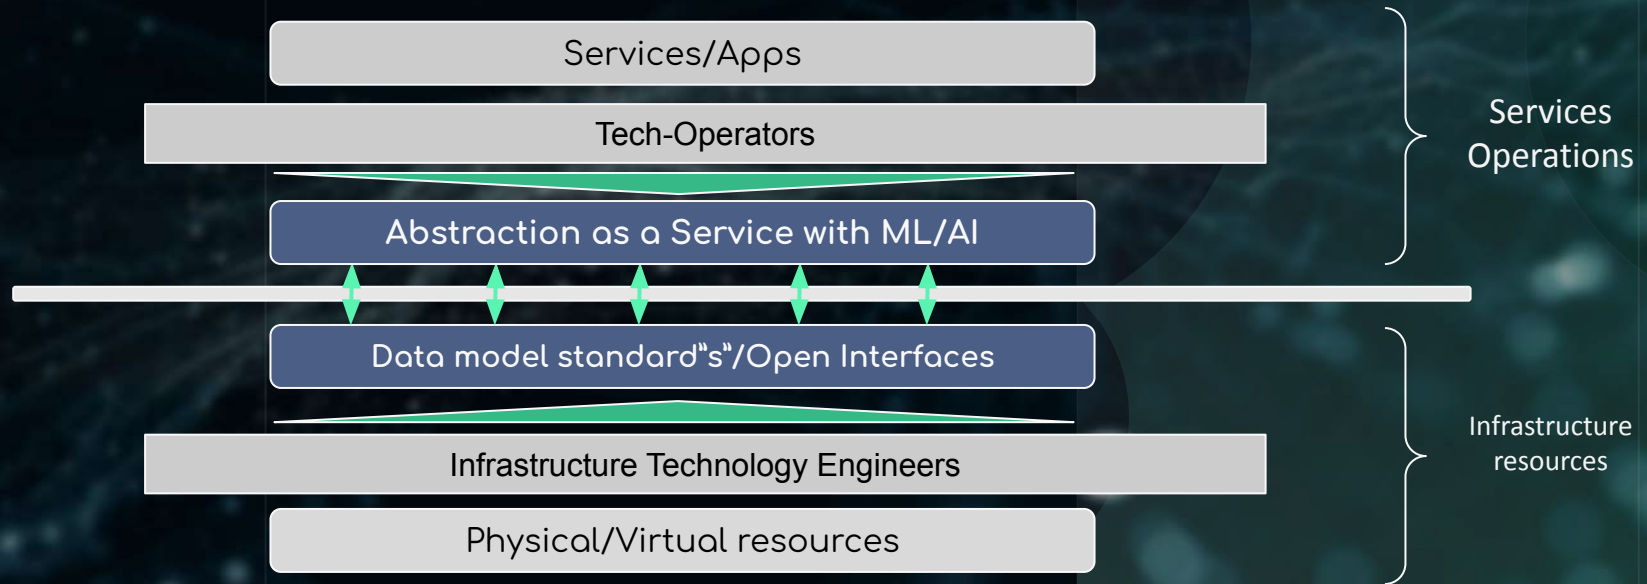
Services/Apps

Tech-Operators

Abstraction as a Service with ML/AI

Data model standard"s"/Open Interfaces

Infrastructure Technology Engineers

Physical/Virtual resources

Services Operations

Infrastructure resources